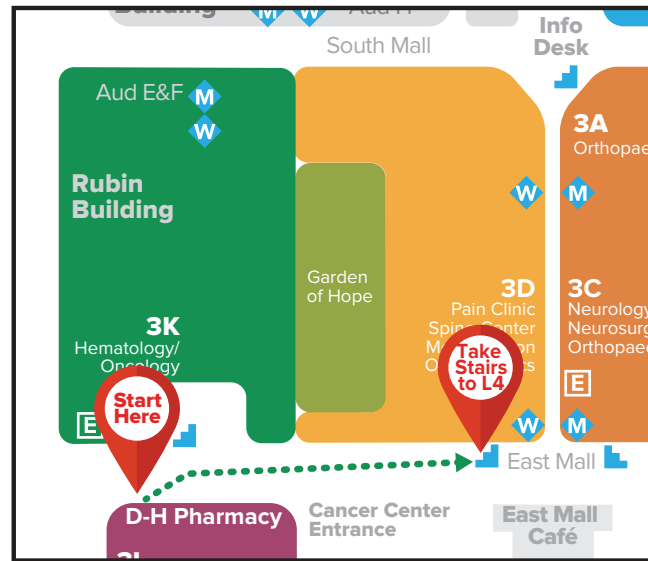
Building
M W
Aud H
South Mall
Info Desk
Aud E&F
M
W
Rubin Building
3K
Hematology/ Oncology
E
Start Here
Garden of Hope
W
M
3D
Pain Clinic
Spi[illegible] Center
M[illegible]n
O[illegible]s
Take Stairs to L4
W
M
E
3A
Orthopae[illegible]
3C
Neurology
Neurosurg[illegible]
Orthopae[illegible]
East Mall
D-H Pharmacy
Cancer Center Entrance
East Mall Café
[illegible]